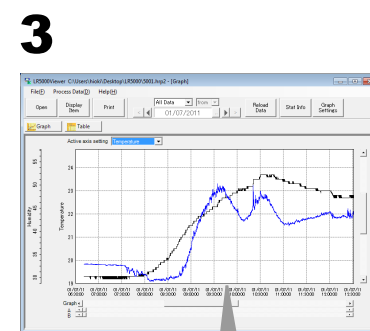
3

LR5000Viewer C:\Users\hioki\Desktop\LR5000\5001.lrp2 - [Graph]

File(F) Process Data(D) Help(H)

Open Display Item Print All Data Start 01/07/2011 Reload Data Stat Info Graph Settings

Graph Table

Active axis setting Temperature

Humidity

55 50 45 40 35 30

Temperature

24 23 22 21 20 19 18

01/07/11 06:30:00 01/07/11 07:00:00 01/07/11 07:30:00 01/07/11 08:00:00 01/07/11 08:30:00 01/07/11 09:00:00 01/07/11 09:30:00 01/07/11 10:00:00 01/07/11 10:30:00 01/07/11 11:00:00 01/07/11 11:30:00 01/07/11 12:00:00

Graph
A
B